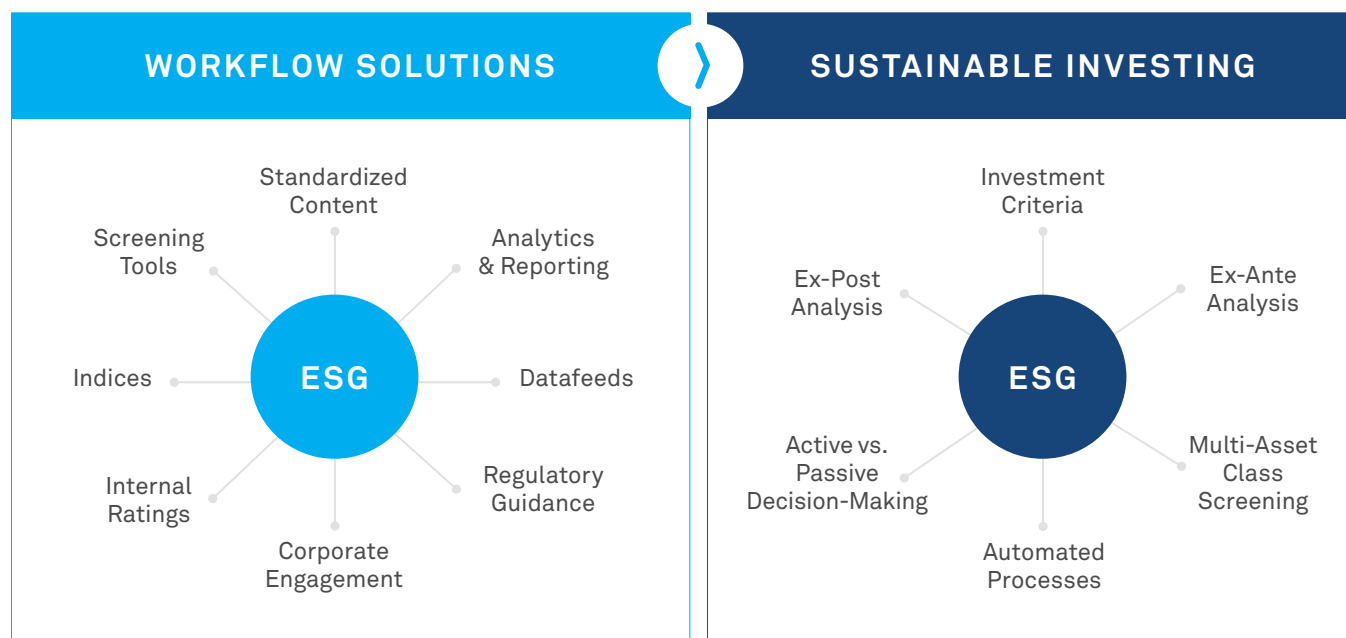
WORKFLOW SOLUTIONS

Standardized Content

Screening Tools

Analytics & Reporting

Indices

ESG

Datafeeds

Internal Ratings

Regulatory Guidance

Corporate Engagement

SUSTAINABLE INVESTING

Investment Criteria

Ex-Post Analysis

Ex-Ante Analysis

ESG

Active vs. Passive Decision-Making

Multi-Asset Class Screening

Automated Processes